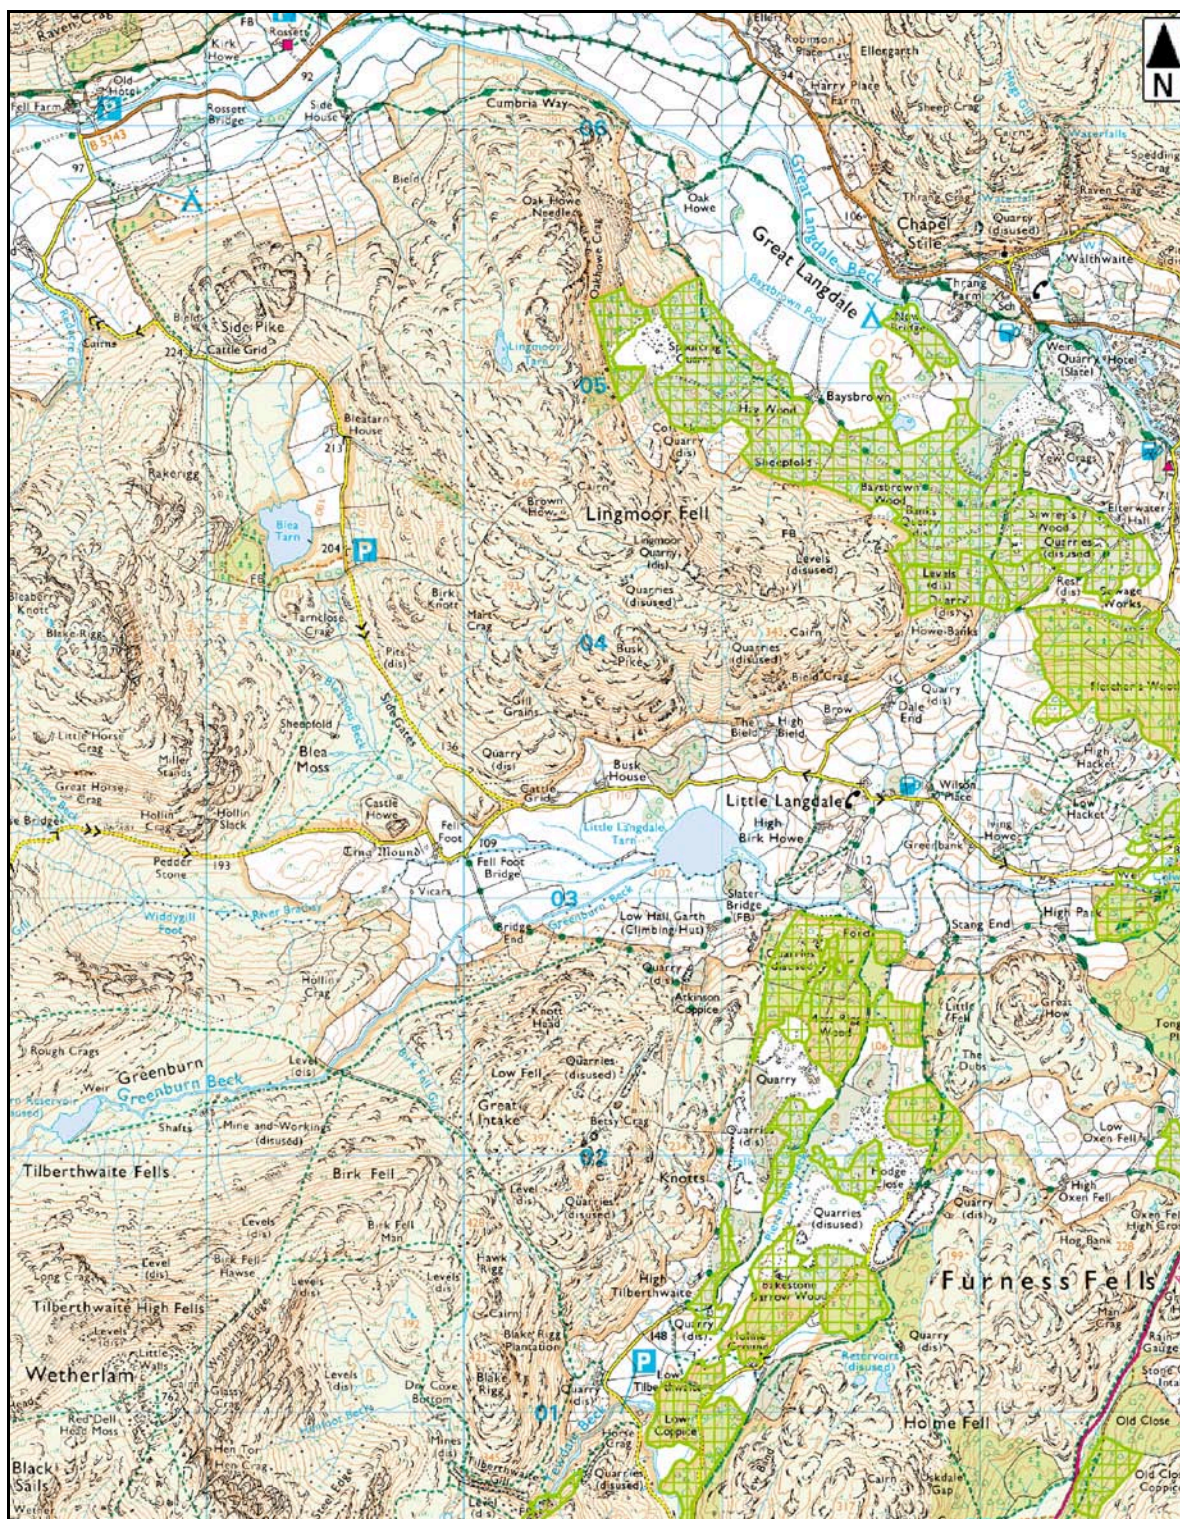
N

Raven Crag
FB
Rossett
Kirk Howe
Old Hotel
Fell Farm
92
Side House
Rossett Bridge
B 5343
97
Cumbria Way
06
Ellers
Robinson Place
Ellergarth
Harry Place Farm
Sheep Crag
Waterfalls
Raven Crag
Chapel Stile
Thrang Crag
Quarry (disused)
Walthwaite
Thrang Farm
Sch
Weir
Quarry (Slate)
Hotel
Oak Howe Needle
Oak Howe
Great Langdale
Great Langdale Beck
Baysbrown Pool
NT Bridge
Bield
Side Pike
Cattle Grid
Cairns
224
Lingmoor Tarn
05
Sparrow Crag
Quarry
Hag Wood
Baysbrown
Sheepfold
Col
Quarry (dis)
Bleatarn House
213
Rakerigg
Blea Tarn
204
P
FB
Cairn
Brown Howe
Lingmoor Fell
Lingmoor Quarry (dis)
Baysbrown Wood
Banks
Sawrey's Wood
Elterwater Hall
Yew Crags
Quarries (disused)
Levels (disused)
FB
Levels (dis)
Quarry (dis)
Rest
Sewage Works
Quarries (disused)
Birk Knott
Mart Crag
Tarnclose Crag
Pits (dis)
04
Busk Pike
Quarries (disused)
Cairn
Howe Banks
Bleaberry Knott
Blake Rigg
Gill Grains
Side Gates
Blea Beck
Bield Crag
Fletcher's Wood
The Bield
High Bield
Brow
Dale End
Quarry (dis)
Little Horse Crag
Sheepfold
Miller Stands
Blea Moss
136
Quarry (dis)
Busk House
Little Langdale
Wilson Place
High Hacket
Great Horse Crag
Hollin Crag
Hollin Slack
Castle Howe
Cattle Grid
Fell Foot
109
Little Langdale Tarn
High Birk Howe
Low Hacket
Ting Mound
Fell Foot Bridge
Greenbank
Bridge
Pedder Stone
193
Vicarage
112
Slater Bridge (FB)
River Brathay
03
Greenburn Beck
Low Hall Garth (Climbing Hut)
Stang End
High Park
Wrynose Beck
Widdygill Foot
Bridge End
Ford
Quarries (disused)
Quarry
Hollin Crag
Knott Head
Atkinson Coppice
Little Fell
Great Howe
Hall Wood
The Dubs
Rough Crags
Greenburn
Level (dis)
Quarries (disused)
Low Fell
Weir
Greenburn Beck
Reservoir
Shafts
Mine and Workings (disused)
Great Intake
Betsy Crag
Quarry
Low Oxen Fell
Birk Fell Gill
02
Quarry (dis)
Knotts
Tilberthwaite Fells
Birk Fell
Level (dis)
Quarries (disused)
Hodge Close
Quarry (dis)
High Oxen Fell
Oxen Fell High Cross
Levels (dis)
Birk Fell Man
Quarries (disused)
Hog Bank
Long Crag
Level (dis)
Birk Fell Hawse
Levels (dis)
Levels (dis)
Hawk Rigg
Yewdale Beck
High Tilberthwaite
Holme Ground
Tarn Hows Wood
Furness Fells
Tilberthwaite High Fells
Levels (dis)
Little Wetherlam
Wetherlam Edge
Cairn
Blake Rigg Plantation
Quarry (dis)
148
P
Low Tilberthwaite
Reservoirs (disused)
Quarry (dis)
Wetherlam
762
Levels (dis)
Dry Cove Bottom
Blake Rigg
Quarry (dis)
01
Yewdale Beck
Holme Fell
Old Close
Red Dell Head Moss
Glass Crag
Hen Tor
Hen Tor Crag
Mines (dis)
Low Coppice
Tilberthwaite Gill
Quarries (disused)
Cairn
Ivy Crag
Uskdale Gap
Black Sails
Level (dis)
Steel Edge
Old Close Coppice